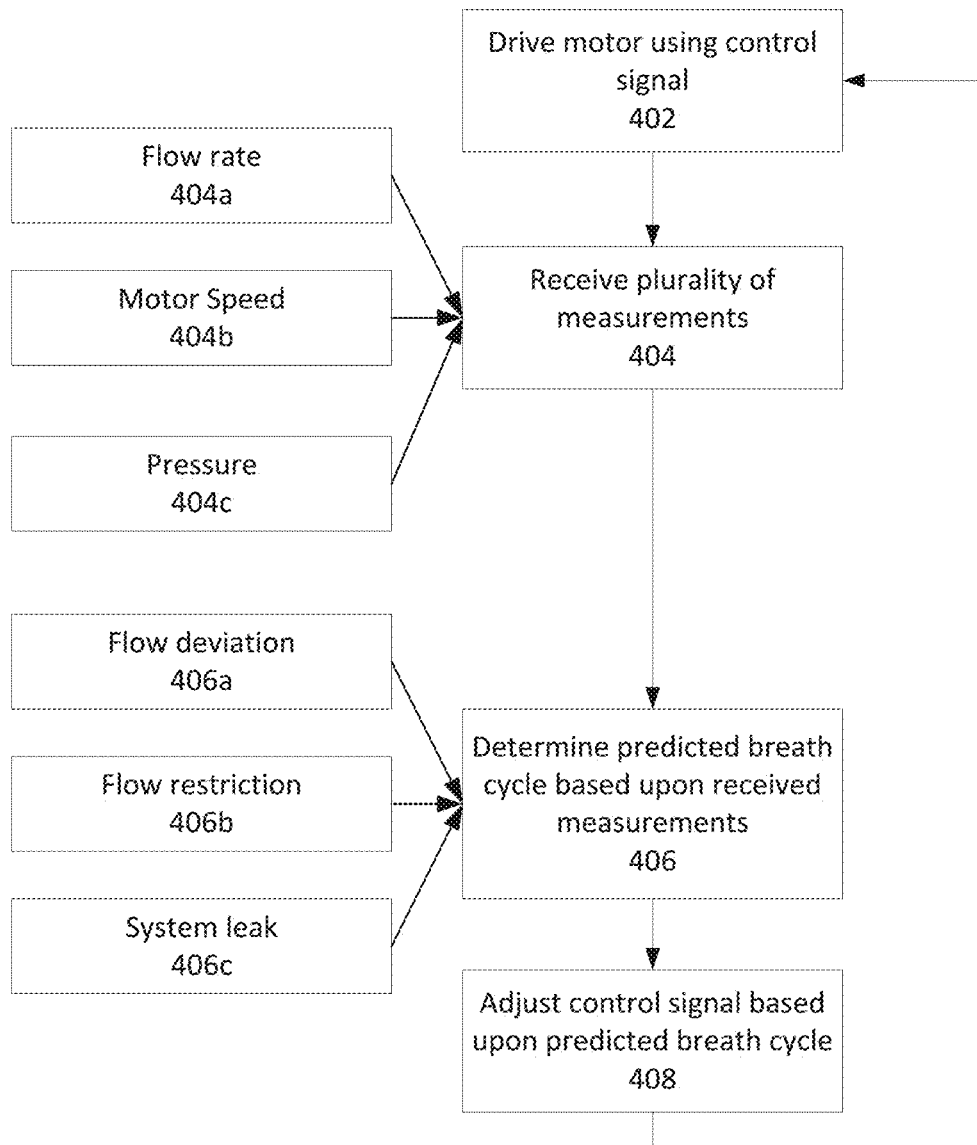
Drive motor using control signal
402

Flow rate
404a

Motor Speed
404b

Pressure
404c

Receive plurality of measurements
404

Flow deviation
406a

Flow restriction
406b

System leak
406c

Determine predicted breath cycle based upon received measurements
406

Adjust control signal based upon predicted breath cycle
408